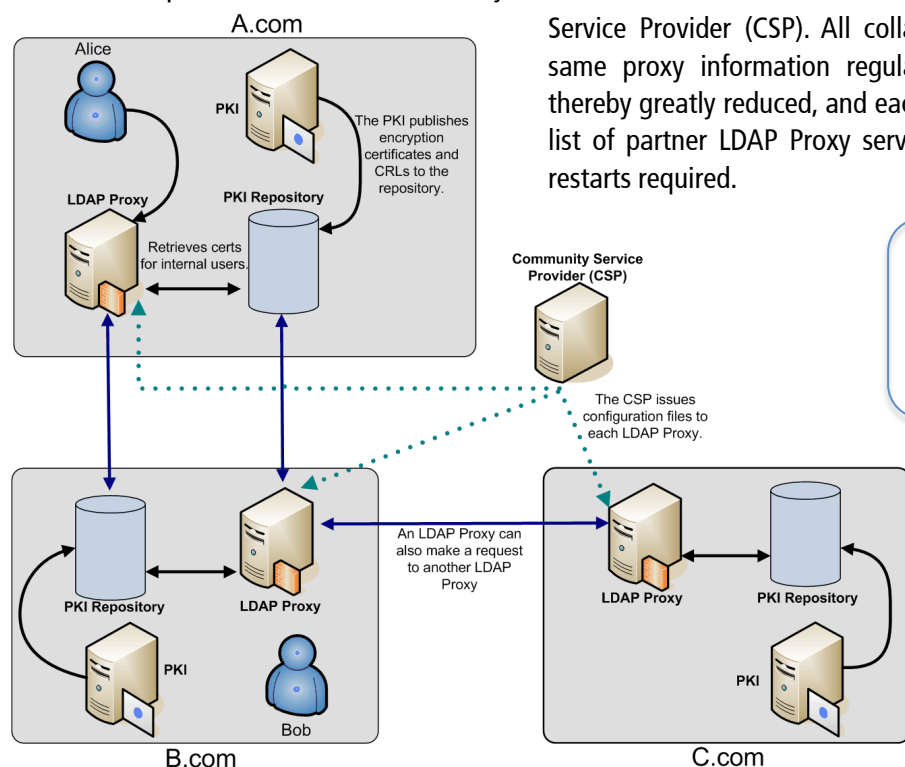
A.com

Alice

PKI

The PKI publishes encryption certificates and CRLs to the repository.

LDAP Proxy

PKI Repository

Retrieves certs for internal users.

Service Provider (CSP). All colla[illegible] same proxy information regula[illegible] thereby greatly reduced, and eac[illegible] list of partner LDAP Proxy serv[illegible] restarts required.

Community Service Provider (CSP)

The CSP issues configuration files to each LDAP Proxy.

An LDAP Proxy can also make a request to another LDAP Proxy

PKI Repository

LDAP Proxy

PKI

Bob

B.com

LDAP Proxy

PKI Repository

PKI

C.com